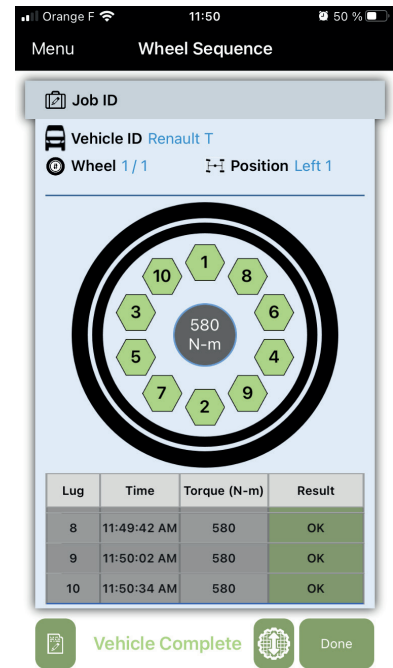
Orange F 11:50 50 %

Menu Wheel Sequence

Job ID

Vehicle ID Renault T
Wheel 1 / 1 Position Left 1

1
8
6
4
9
2
7
5
3
10

580
N-m

| Lug | Time | Torque (N-m) | Result |
|---|---|---|---|
| 8 | 11:49:42 AM | 580 | OK |
| 9 | 11:50:02 AM | 580 | OK |
| 10 | 11:50:34 AM | 580 | OK |

Vehicle Complete Done